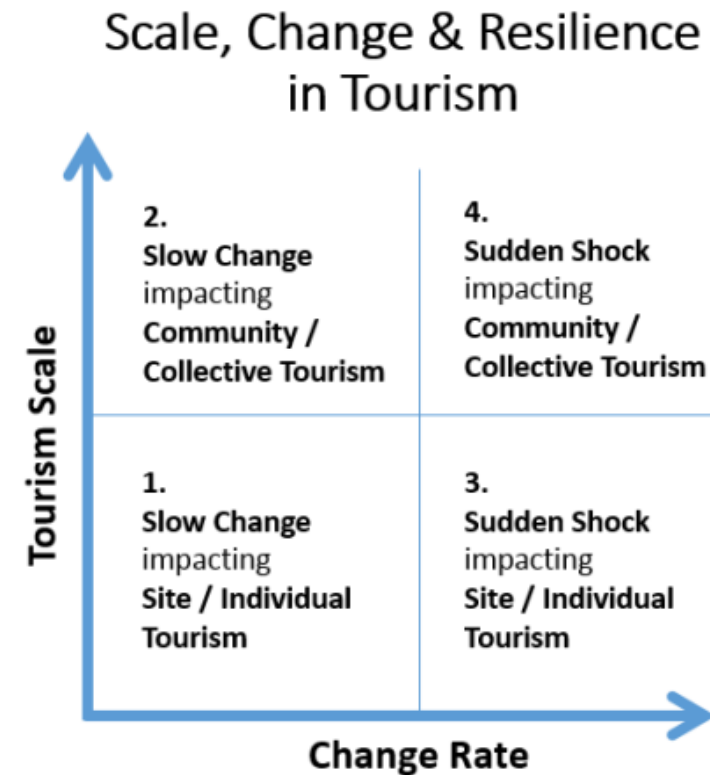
Scale, Change & Resilience in Tourism

Tourism Scale

2.
Slow Change
impacting
Community / Collective Tourism

4.
Sudden Shock
impacting
Community / Collective Tourism

1.
Slow Change
impacting
Site / Individual Tourism

3.
Sudden Shock
impacting
Site / Individual Tourism

Change Rate